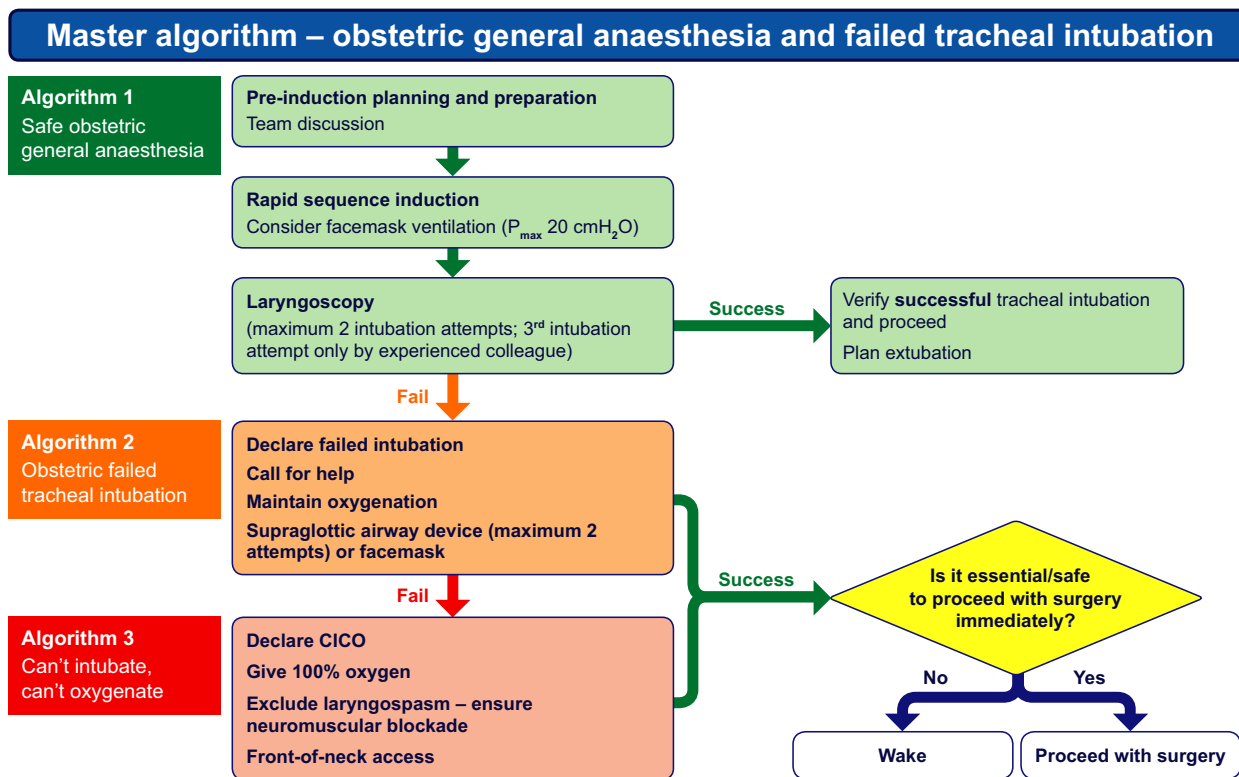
Master algorithm – obstetric general anaesthesia and failed tracheal intubation

Algorithm 1
Safe obstetric general anaesthesia

Pre-induction planning and preparation
Team discussion

Rapid sequence induction
Consider facemask ventilation ($P_{max}$ 20 $cmH_2O$)

Laryngoscopy
(maximum 2 intubation attempts; 3$^{rd}$ intubation attempt only by experienced colleague)

Success

Verify successful tracheal intubation and proceed
Plan extubation

Fail

Algorithm 2
Obstetric failed tracheal intubation

Declare failed intubation
Call for help
Maintain oxygenation
Supraglottic airway device (maximum 2 attempts) or facemask

Success

Is it essential/safe to proceed with surgery immediately?

Fail

Algorithm 3
Can't intubate, can't oxygenate

Declare CICO
Give 100% oxygen
Exclude laryngospasm – ensure neuromuscular blockade
Front-of-neck access

No
Yes

Wake
Proceed with surgery